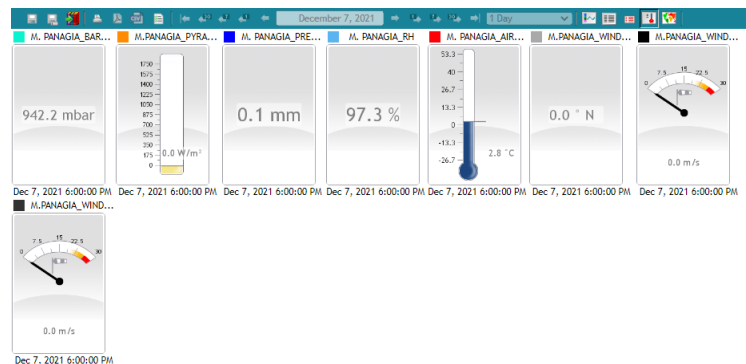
December 7, 2021
1 Day

M. PANAGIA_BAR...
M.PANAGIA_PYRA...
M. PANAGIA_PRE...
M. PANAGIA_RH
M. PANAGIA_AIR...
M.PANAGIA_WIND...
M.PANAGIA_WIND...

942.2 mbar
Dec 7, 2021 6:00:00 PM

1750
1575
1400
1225
1050
875
700
525
350
175
0
0.0 W/m²
Dec 7, 2021 6:00:00 PM

0.1 mm
Dec 7, 2021 6:00:00 PM

97.3 %
Dec 7, 2021 6:00:00 PM

53.3
40
26.7
13.3
0
-13.3
-26.7
2.8 °C
Dec 7, 2021 6:00:00 PM

0.0 ° N
Dec 7, 2021 6:00:00 PM

0
7.5
15
22.5
30
0.0 m/s
Dec 7, 2021 6:00:00 PM

M.PANAGIA_WIND...
0
7.5
15
22.5
30
0.0 m/s
Dec 7, 2021 6:00:00 PM